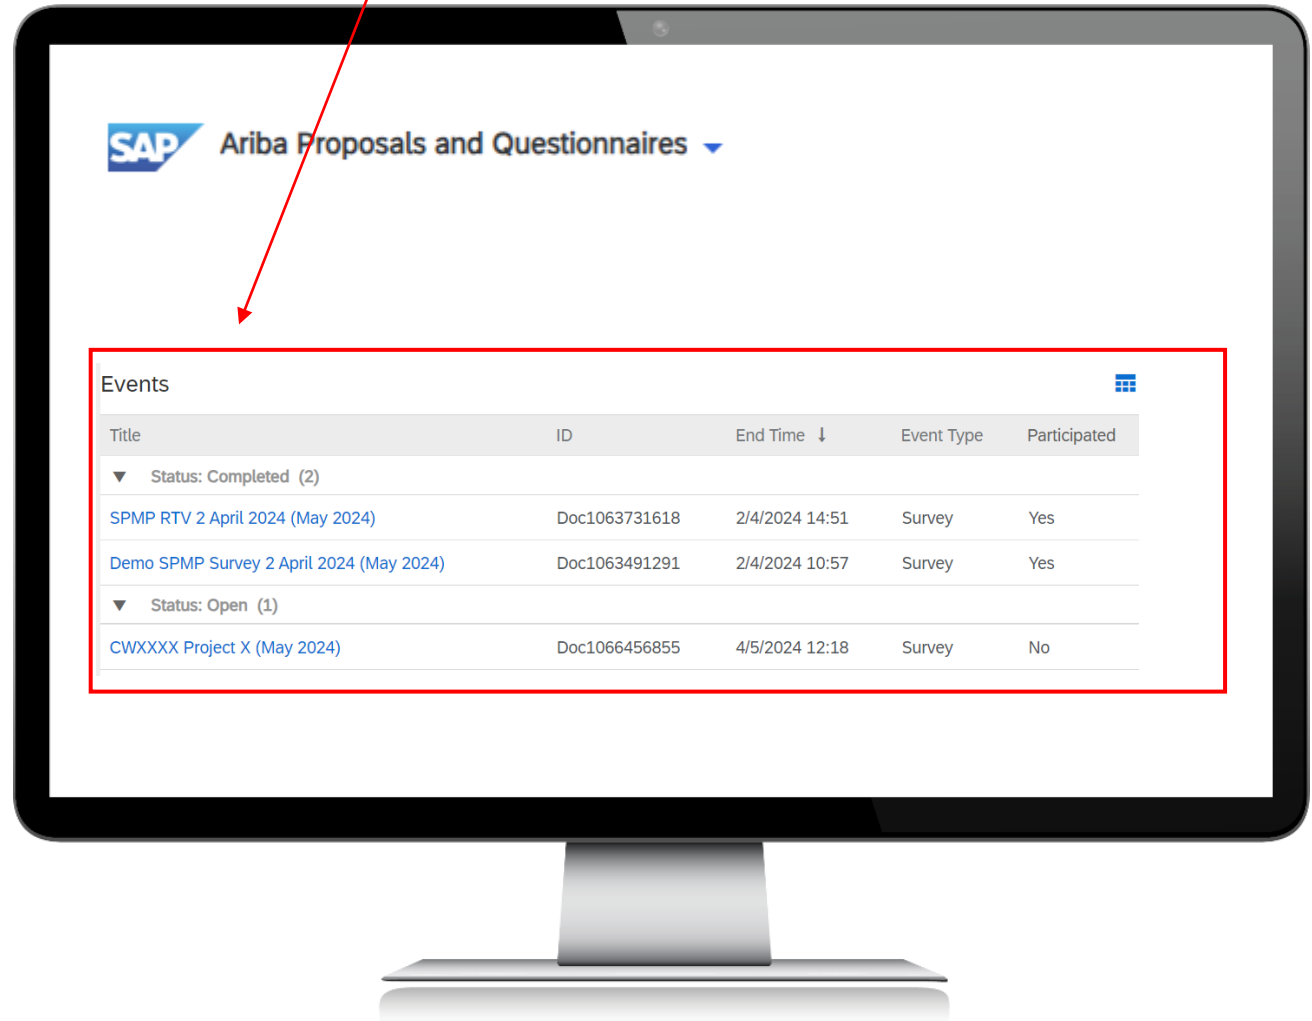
SAP Ariba Proposals and Questionnaires

Events

| Title | ID | End Time ↓ | Event Type | Participated |
|---|---|---|---|---|
| ▼ Status: Completed (2) | | | | |
| SPMP RTV 2 April 2024 (May 2024) | Doc1063731618 | 2/4/2024 14:51 | Survey | Yes |
| Demo SPMP Survey 2 April 2024 (May 2024) | Doc1063491291 | 2/4/2024 10:57 | Survey | Yes |
| ▼ Status: Open (1) | | | | |
| CWXXXX Project X (May 2024) | Doc1066456855 | 4/5/2024 12:18 | Survey | No |